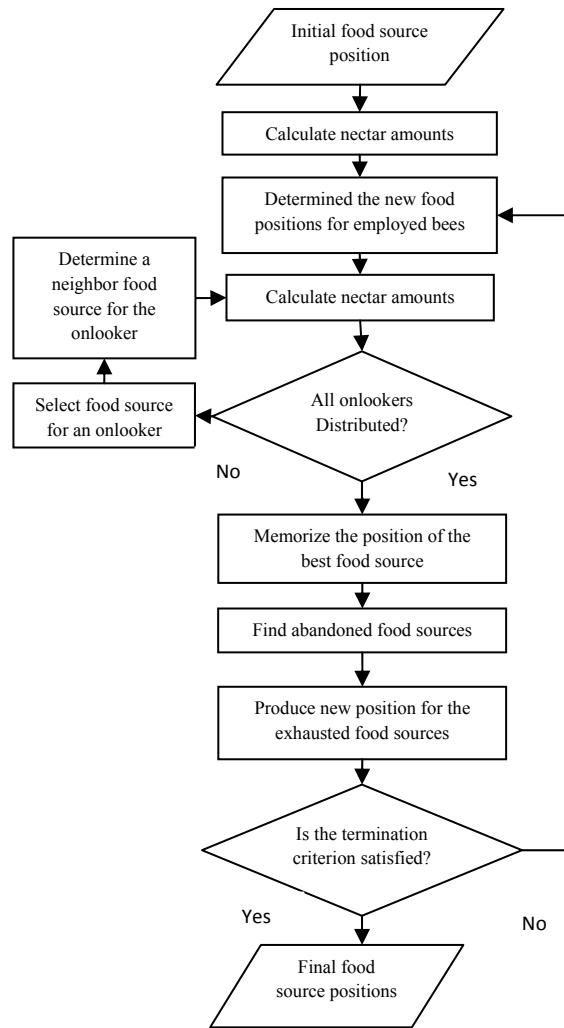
Initial food source position

Calculate nectar amounts

Determined the new food positions for employed bees

Determine a neighbor food source for the onlooker

Calculate nectar amounts

Select food source for an onlooker

All onlookers Distributed?

No

Yes

Memorize the position of the best food source

Find abandoned food sources

Produce new position for the exhausted food sources

Is the termination criterion satisfied?

Yes

No

Final food source positions